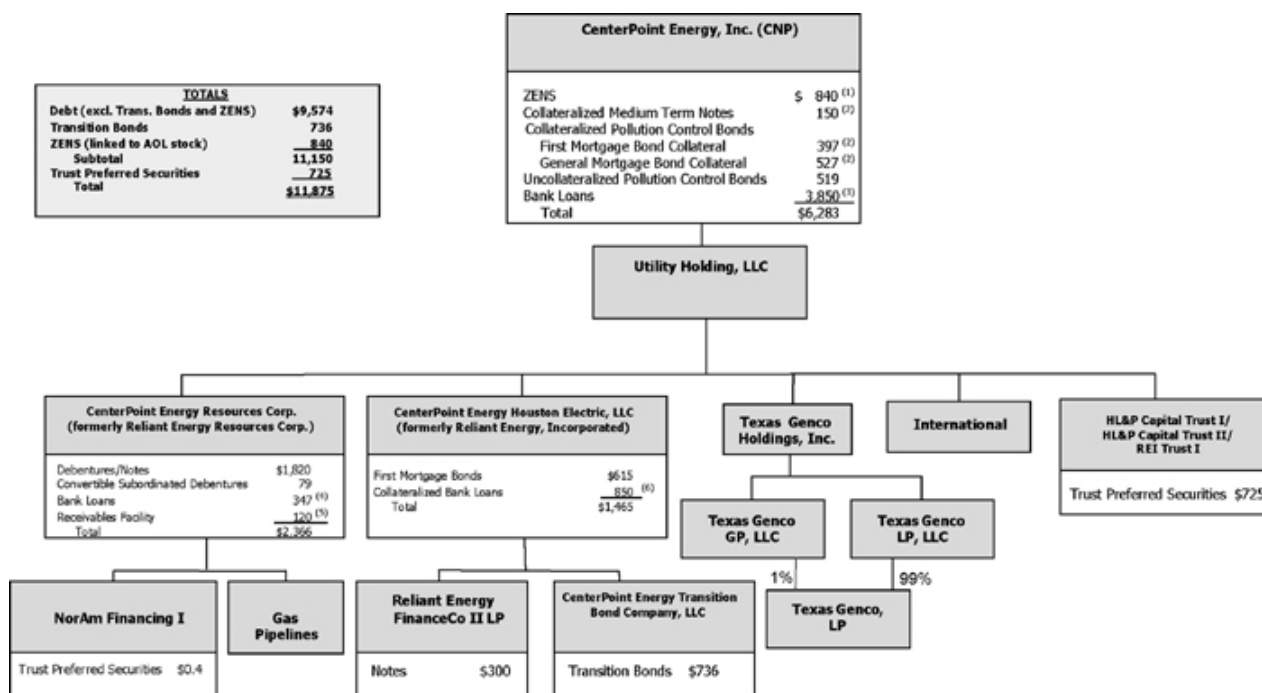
| TOTALS | |
|---|---|
| Debt (excl. Trans. Bonds and ZENS) | \$9,574 |
| Transition Bonds | 736 |
| ZENS (linked to AOL stock) | 840 |
| Subtotal | 11,150 |
| Trust Preferred Securities | 725 |
| Total | \$11,875 |

CenterPoint Energy, Inc. (CNP)

| | |
|---|---|
| ZENS | \$ 840 $^{(1)}$ |
| Collateralized Medium Term Notes | 150 $^{(2)}$ |
| Collateralized Pollution Control Bonds | |
| First Mortgage Bond Collateral | 397 $^{(2)}$ |
| General Mortgage Bond Collateral | 527 $^{(2)}$ |
| Uncollateralized Pollution Control Bonds | 519 |
| Bank Loans | 3,850 $^{(3)}$ |
| Total | \$6,283 |

Utility Holding, LLC

CenterPoint Energy Resources Corp. (formerly Reliant Energy Resources Corp.)

| | |
|---|---|
| Debentures/Notes | \$1,820 |
| Convertible Subordinated Debentures | 79 |
| Bank Loans | 347 $^{(4)}$ |
| Receivables Facility | 120 $^{(5)}$ |
| Total | \$2,366 |

CenterPoint Energy Houston Electric, LLC (formerly Reliant Energy, Incorporated)

| | |
|---|---|
| First Mortgage Bonds | \$615 |
| Collateralized Bank Loans | 850 $^{(6)}$ |
| Total | \$1,465 |

Texas Genco Holdings, Inc.

International

HL&P Capital Trust I/ HL&P Capital Trust II/ REI Trust I

Trust Preferred Securities \$725

Texas Genco GP, LLC

Texas Genco LP, LLC

1%

99%

Texas Genco, LP

NorAm Financing I

Trust Preferred Securities \$0.4

Gas Pipelines

Reliant Energy FinanceCo II LP

Notes \$300

CenterPoint Energy Transition Bond Company, LLC

Transition Bonds \$736